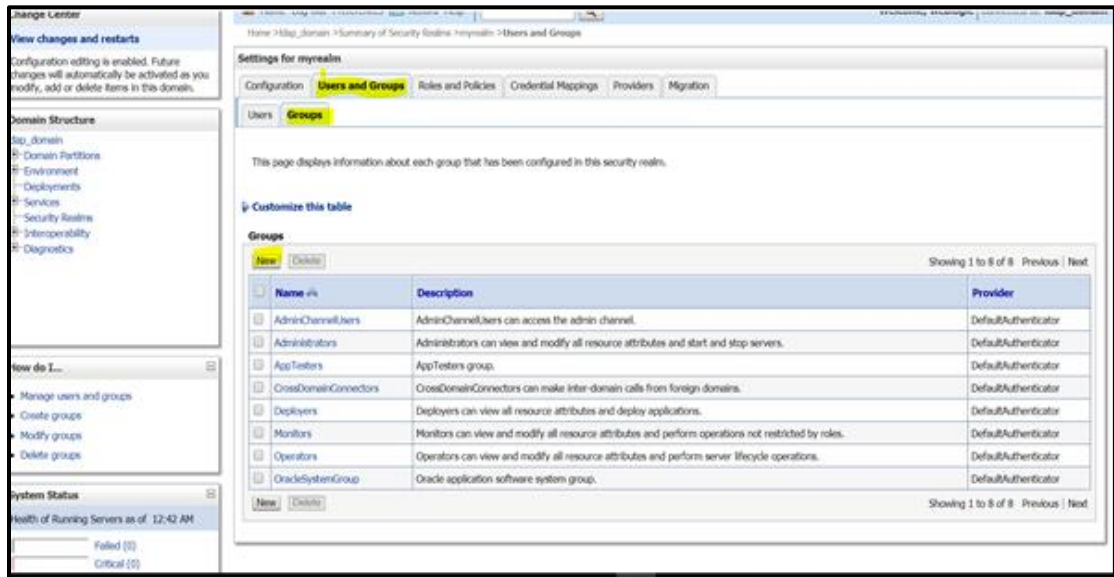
Change Center

View changes and restarts

Configuration editing is enabled. Future changes will automatically be activated as you modify, add or delete items in this domain.

Domain Structure

ldap_domain
Domain Partitions
Environment
Deployments
Services
Security Realms
Interoperability
Diagnostics

How do I...

Manage users and groups
Create groups
Modify groups
Delete groups

System Status

Health of Running Servers as of 12:42 AM

Failed (0)
Critical (0)

Home >ldap_domain >Summary of Security Realms >myrealm >Users and Groups

Settings for myrealm

Configuration | Users and Groups | Roles and Policies | Credential Mappings | Providers | Migration

Users | Groups

This page displays information about each group that has been configured in this security realm.

Customize this table

Groups

New | Delete

Showing 1 to 8 of 8 Previous | Next

| Name | Description | Provider |
|---|---|---|
| AdminChannelUsers | AdminChannelUsers can access the admin channel. | DefaultAuthenticator |
| Administrators | Administrators can view and modify all resource attributes and start and stop servers. | DefaultAuthenticator |
| AppTesters | AppTesters group. | DefaultAuthenticator |
| CrossDomainConnectors | CrossDomainConnectors can make inter-domain calls from foreign domains. | DefaultAuthenticator |
| Deployers | Deployers can view all resource attributes and deploy applications. | DefaultAuthenticator |
| Monitors | Monitors can view and modify all resource attributes and perform operations not restricted by roles. | DefaultAuthenticator |
| Operators | Operators can view and modify all resource attributes and perform server lifecycle operations. | DefaultAuthenticator |
| OracleSystemGroup | Oracle application software system group. | DefaultAuthenticator |

New | Delete

Showing 1 to 8 of 8 Previous | Next